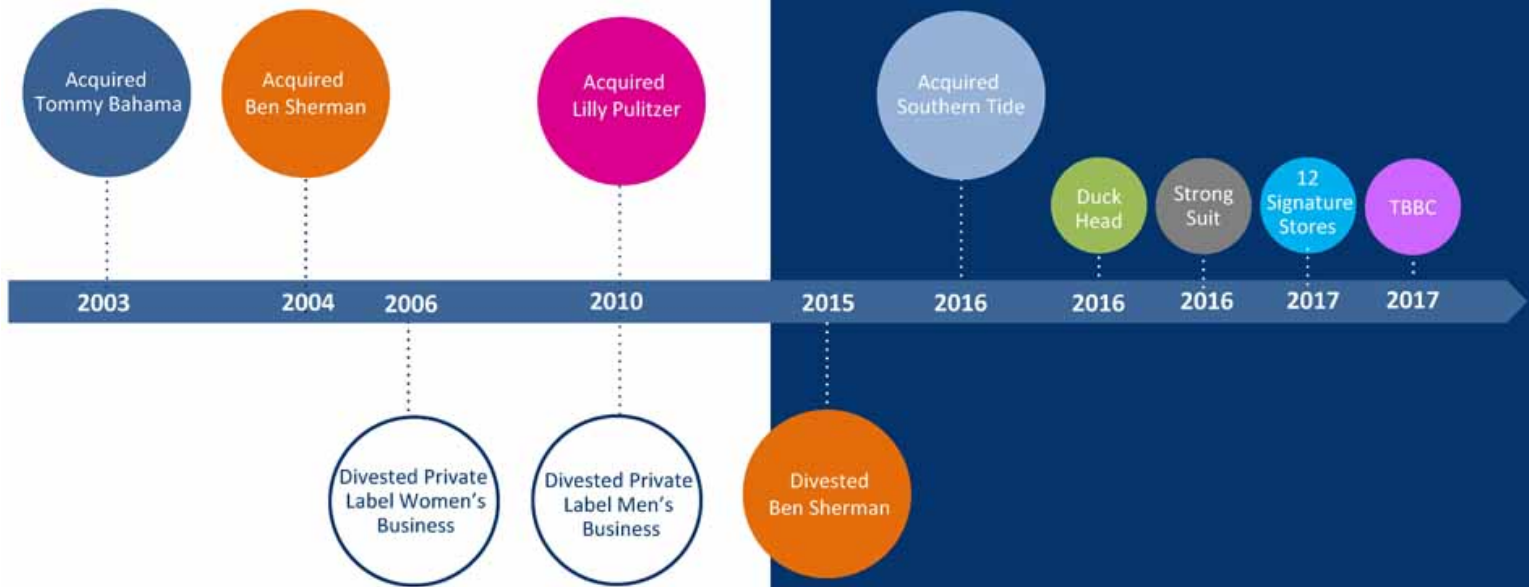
Acquired Tommy Bahama

Acquired Ben Sherman

Acquired Lilly Pulitzer

Acquired Southern Tide

Duck Head

Strong Suit

12 Signature Stores

TBBC

2003

2004

2006

2010

2015

2016

2016

2016

2017

2017

Divested Private Label Women's Business

Divested Private Label Men's Business

Divested Ben Sherman